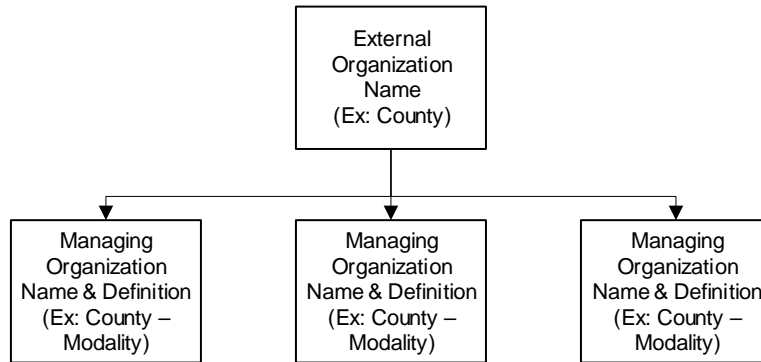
External Organization Name (Ex: County)

Managing Organization Name & Definition (Ex: County – Modality)

Managing Organization Name & Definition (Ex: County – Modality)

Managing Organization Name & Definition (Ex: County – Modality)